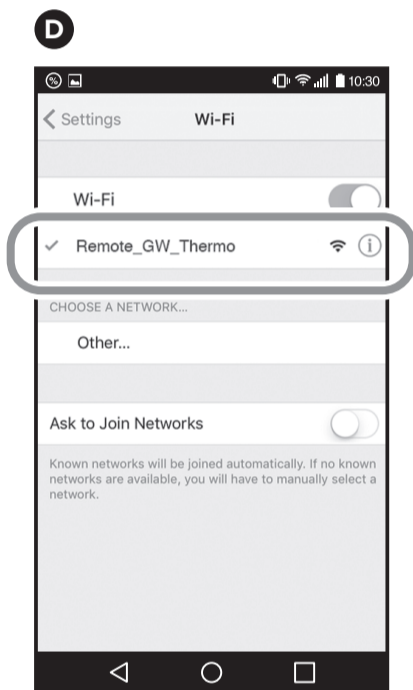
D

10:30

Settings Wi-Fi

Wi-Fi

✓ Remote_GW_Thermo

CHOOSE A NETWORK...

Other...

Ask to Join Networks

Known networks will be joined automatically. If no known networks are available, you will have to manually select a network.